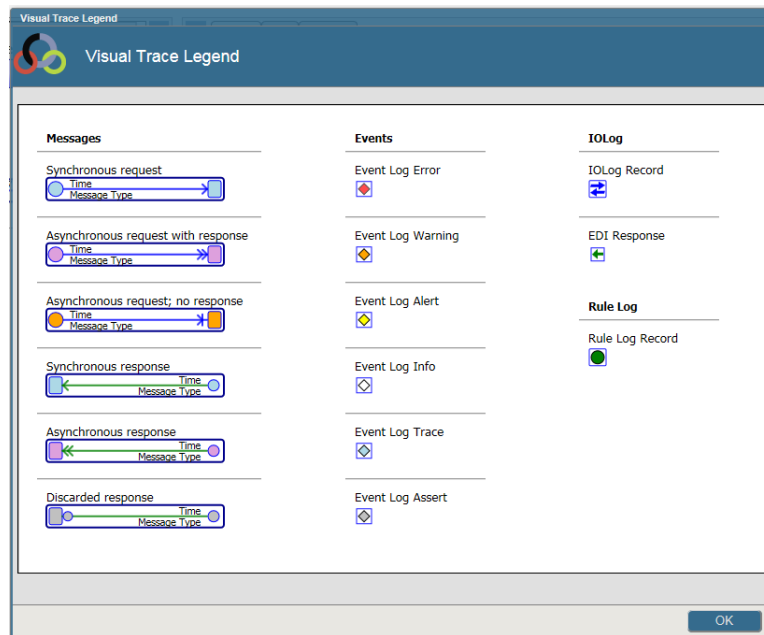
Visual Trace Legend

Visual Trace Legend

Messages

Synchronous request
Time
Message Type

Asynchronous request with response
Time
Message Type

Asynchronous request; no response
Time
Message Type

Synchronous response
Time
Message Type

Asynchronous response
Time
Message Type

Discarded response
Time
Message Type

Events

Event Log Error

Event Log Warning

Event Log Alert

Event Log Info

Event Log Trace

Event Log Assert

IOLog

IOLog Record

EDI Response

Rule Log

Rule Log Record

OK